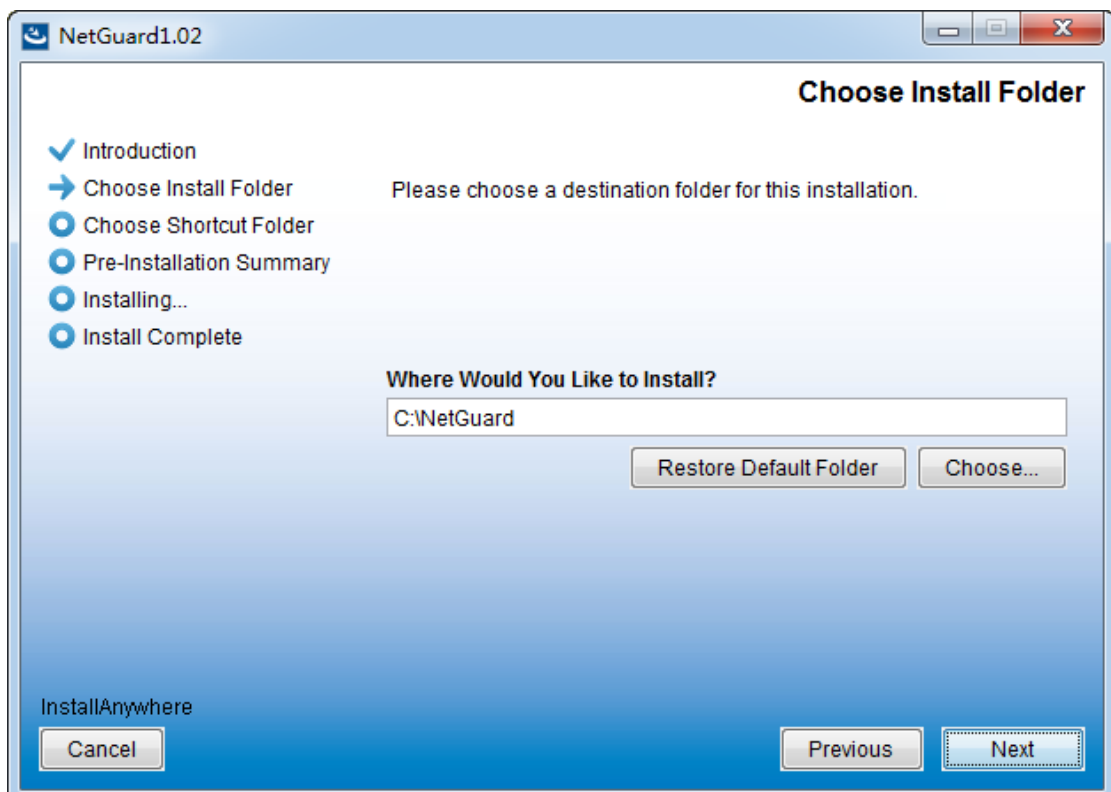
NetGuard1.02

Choose Install Folder

Introduction
Choose Install Folder
Choose Shortcut Folder
Pre-Installation Summary
Installing...
Install Complete

Please choose a destination folder for this installation.

Where Would You Like to Install?

C:\NetGuard

Restore Default Folder

Choose...

InstallAnywhere

Cancel

Previous

Next